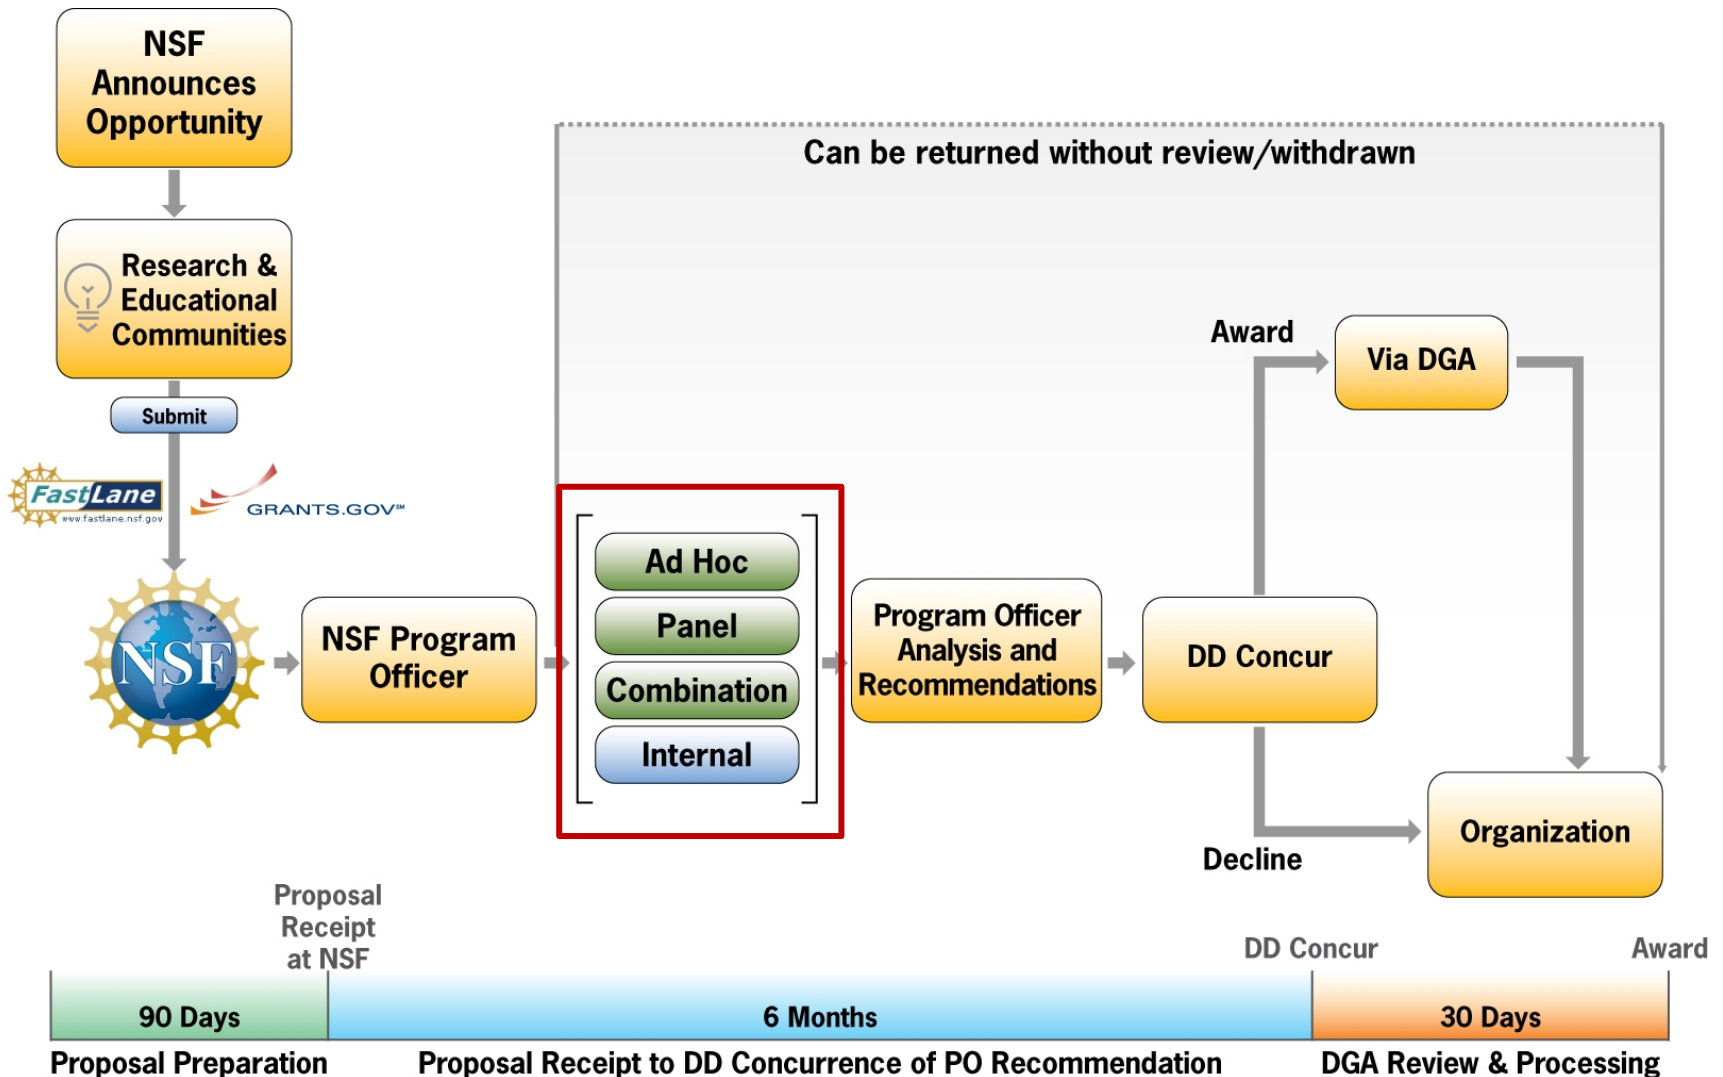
NSF Announces Opportunity

Research & Educational Communities

Submit

FastLane www.fastlane.nsf.gov

GRANTS.GOV℠

NSF

NSF Program Officer

Can be returned without review/withdrawn

Ad Hoc

Panel

Combination

Internal

Program Officer Analysis and Recommendations

DD Concur

Award

Via DGA

Decline

Organization

Proposal Receipt at NSF

DD Concur

Award

90 Days

6 Months

30 Days

Proposal Preparation

Proposal Receipt to DD Concurrence of PO Recommendation

DGA Review & Processing